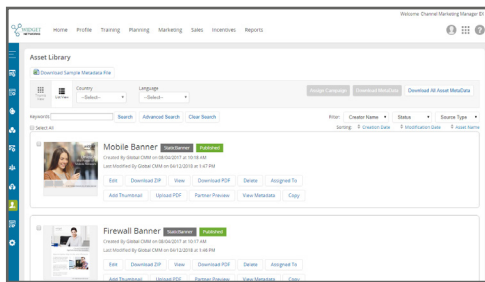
Welcome: Channel Marketing Manager EX

WIDGET

Home Profile Training Planning Marketing Sales Incentives Reports

Asset Library

Download Sample Metadata File

Country
--Select--

Language
--Select--

Assign Campaign Download MetaData Download All Asset MetaData

Keywords Search Advanced Search Clear Search

Filter: Creator Name Status Source Type

Select All

Sorting: Creation Date Modification Date Asset Name

Mobile Banner Static Banner Published

Created By Global CMM on 08/04/2017 at 10:18 AM

Last Modified By Global CMM on 04/12/2018 at 1:47 PM

Edit Download ZIP View Download PDF Delete Assigned To

Add Thumbnail Upload PDF Partner Preview View Metadata Copy

Firewall Banner Static Banner Published

Created By Global CMM on 08/04/2017 at 10:17 AM

Last Modified By Global CMM on 04/12/2018 at 1:46 PM

Edit Download ZIP View Download PDF Delete Assigned To

Add Thumbnail Upload PDF Partner Preview View Metadata Copy